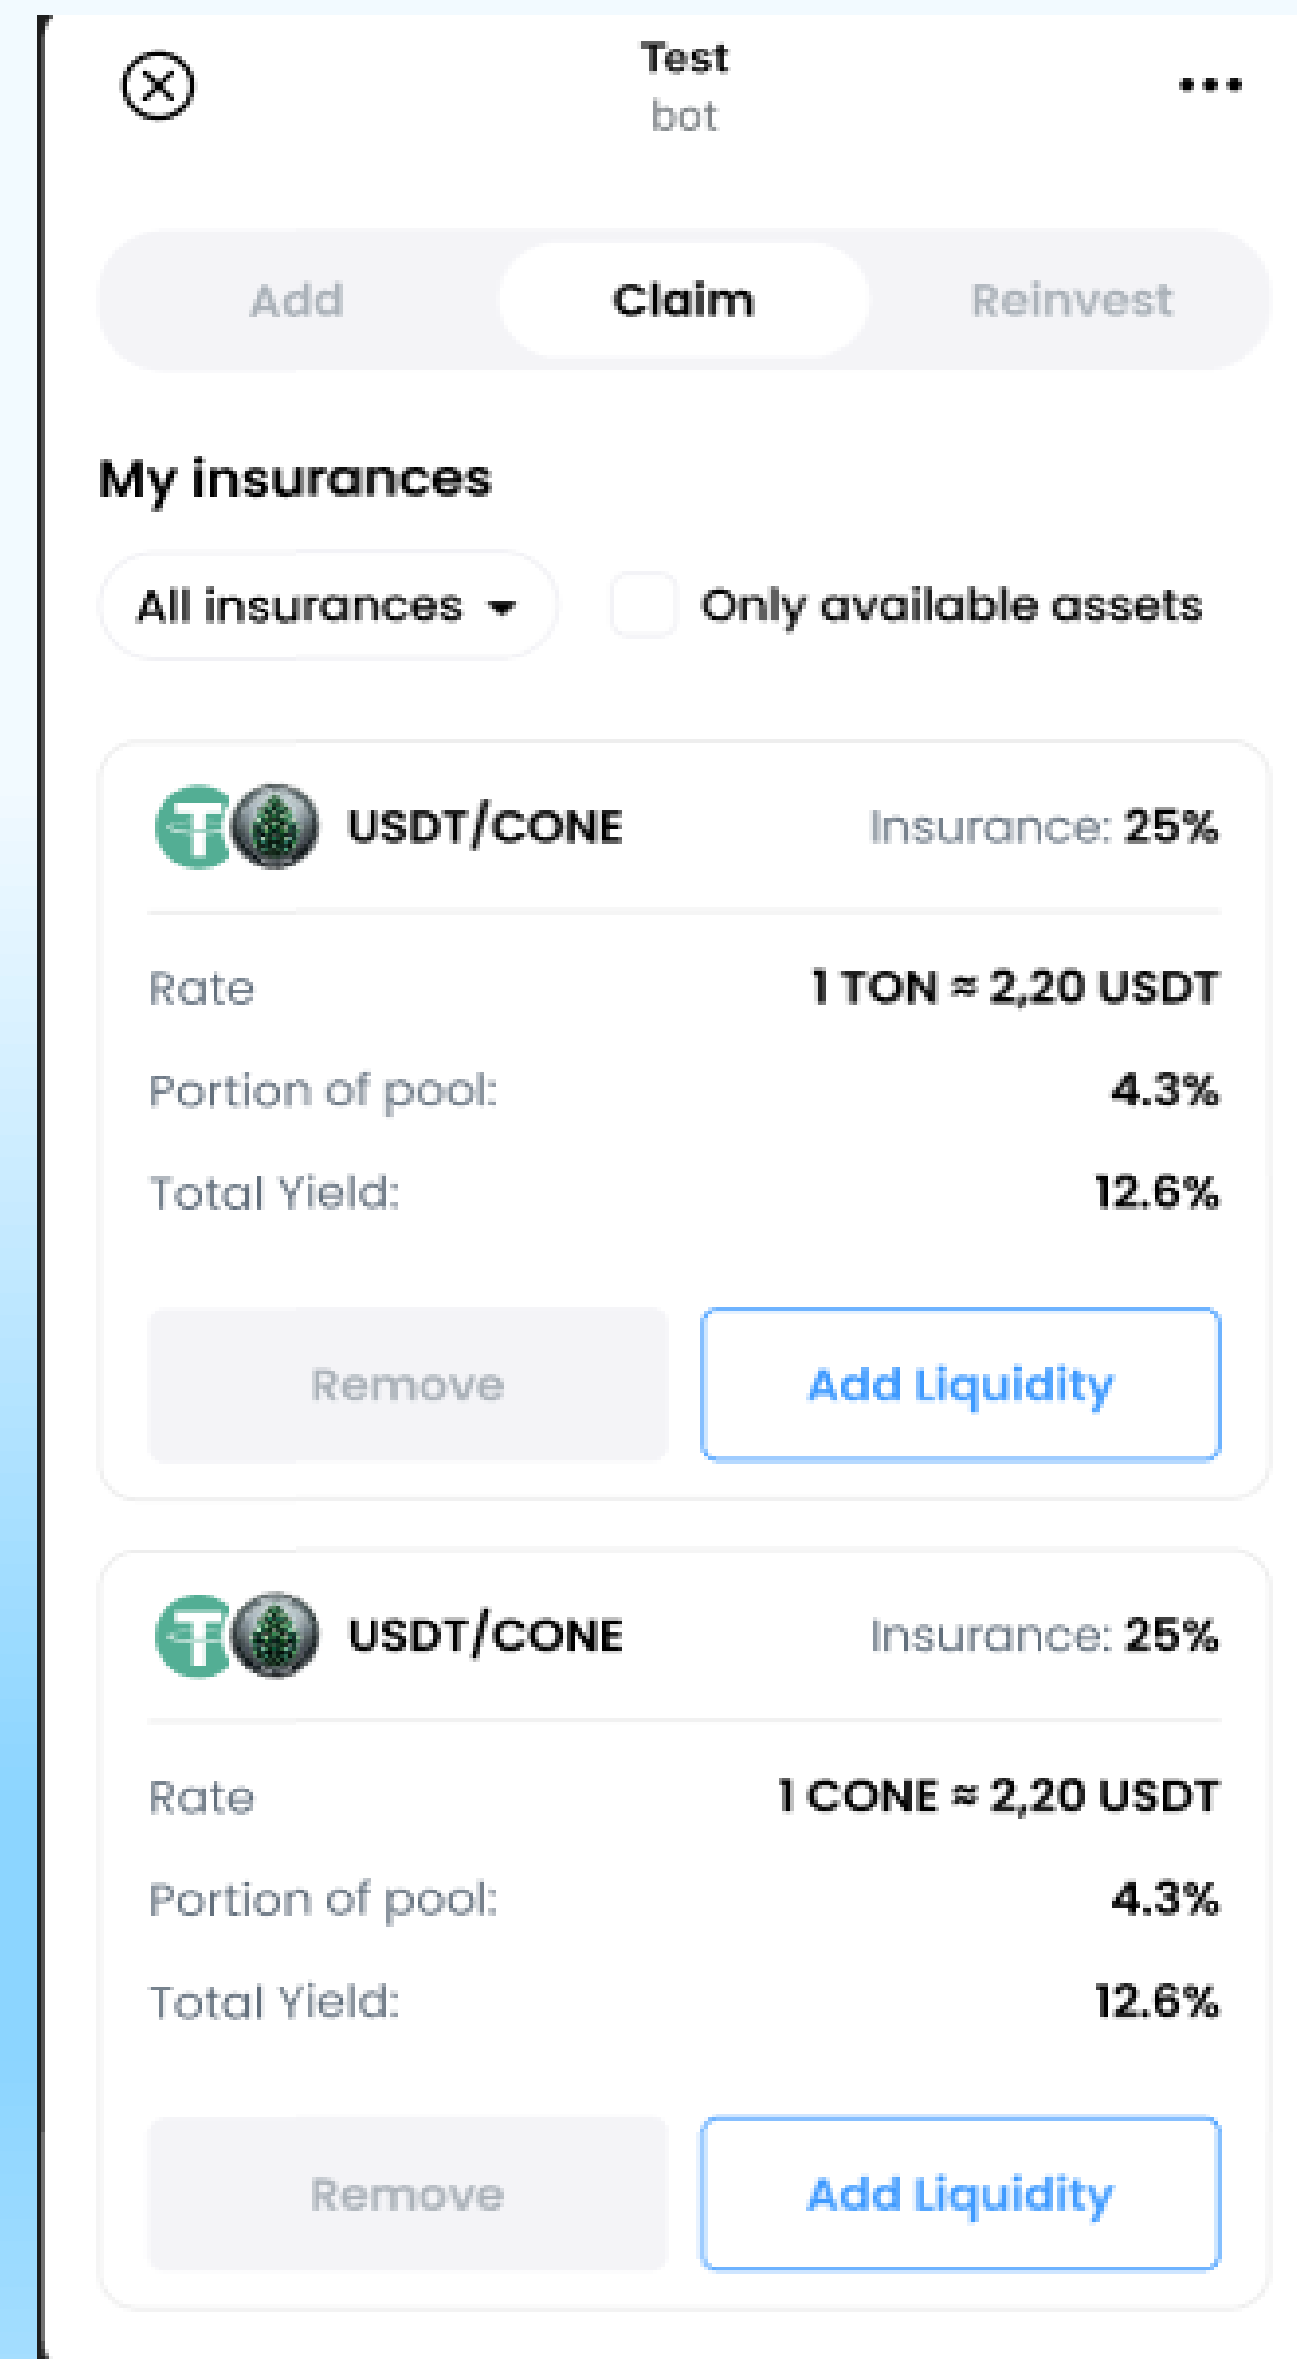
Test
bot

Add Claim Reinvest

My insurances

All insurances
Only available assets

USDT/CONE Insurance: 25%

Rate 1 TON ≈ 2,20 USDT
Portion of pool: 4.3%
Total Yield: 12.6%

Remove
Add Liquidity

USDT/CONE Insurance: 25%

Rate 1 CONE ≈ 2,20 USDT
Portion of pool: 4.3%
Total Yield: 12.6%

Remove
Add Liquidity